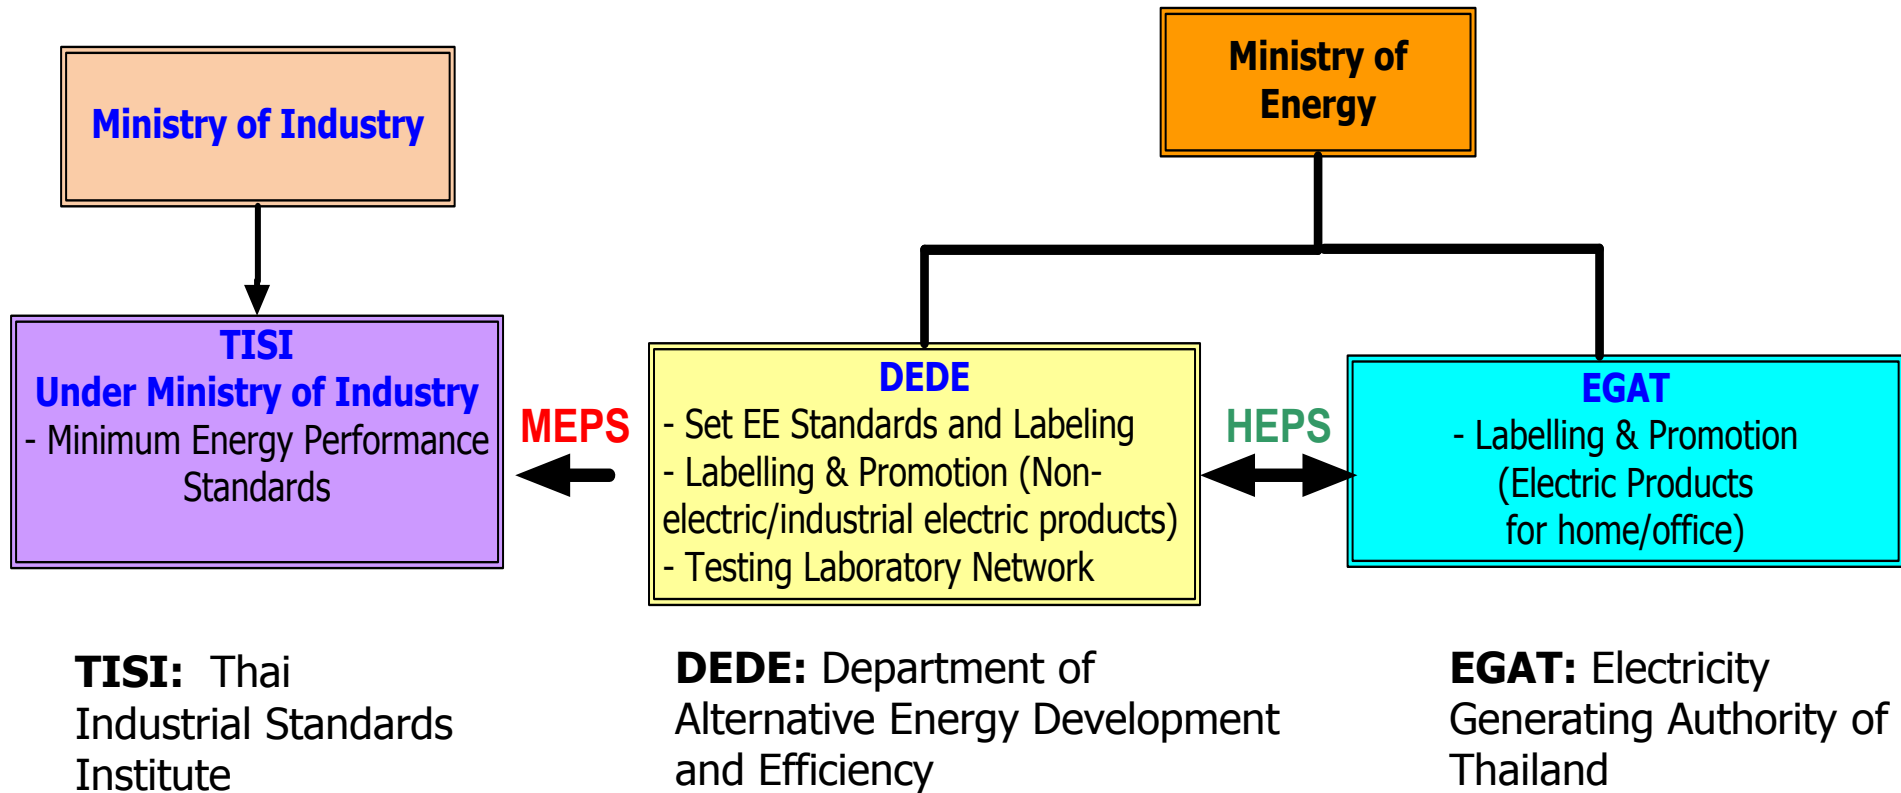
Ministry of Industry

Ministry of Energy

TISI
Under Ministry of Industry
- Minimum Energy Performance Standards

MEPS

DEDE
- Set EE Standards and Labeling
- Labelling & Promotion (Non-electric/industrial electric products)
- Testing Laboratory Network

HEPS

EGAT
- Labelling & Promotion (Electric Products for home/office)

TISI: Thai Industrial Standards Institute

DEDE: Department of Alternative Energy Development and Efficiency

EGAT: Electricity Generating Authority of Thailand